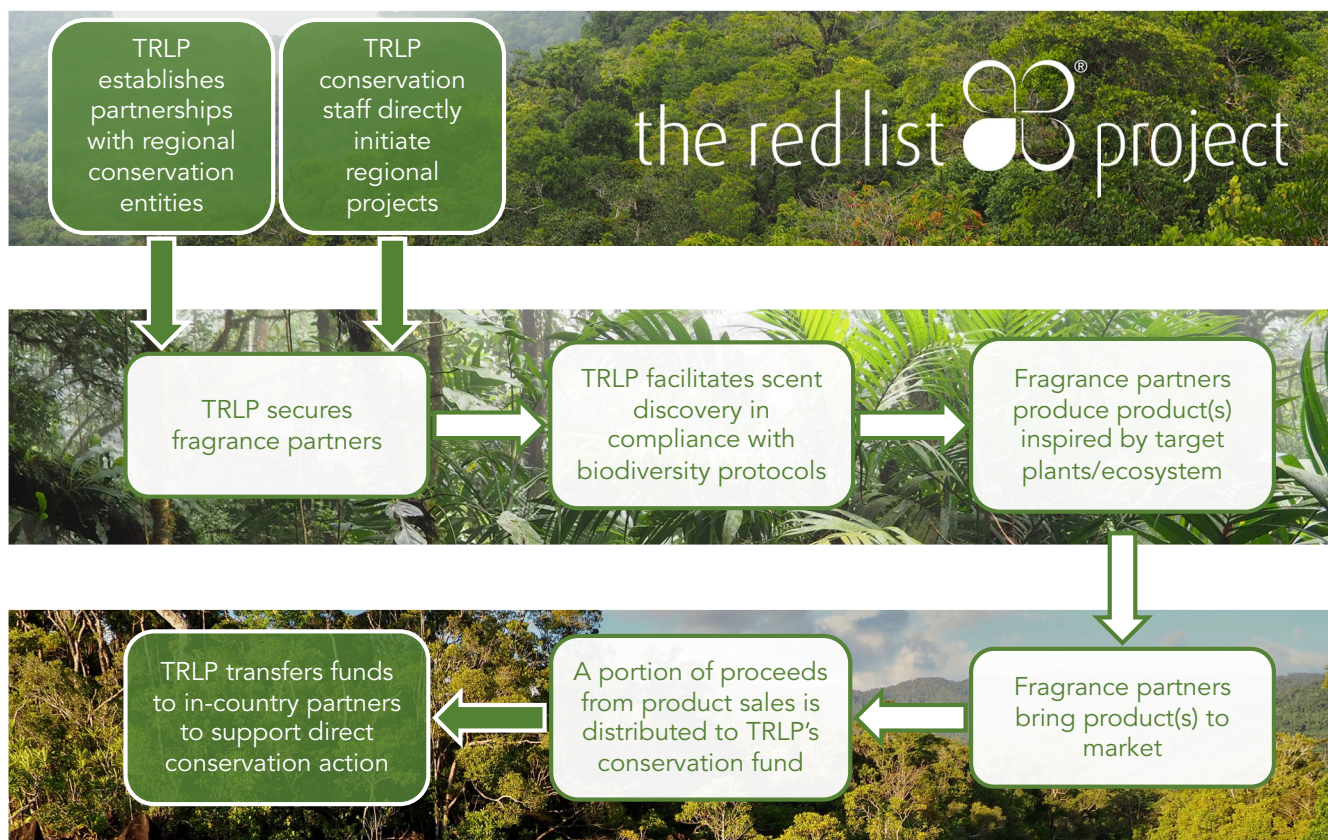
TRLP establishes partnerships with regional conservation entities

TRLP conservation staff directly initiate regional projects

the red list ® project

TRLP secures fragrance partners

TRLP facilitates scent discovery in compliance with biodiversity protocols

Fragrance partners produce product(s) inspired by target plants/ecosystem

Fragrance partners bring product(s) to market

A portion of proceeds from product sales is distributed to TRLP's conservation fund

TRLP transfers funds to in-country partners to support direct conservation action